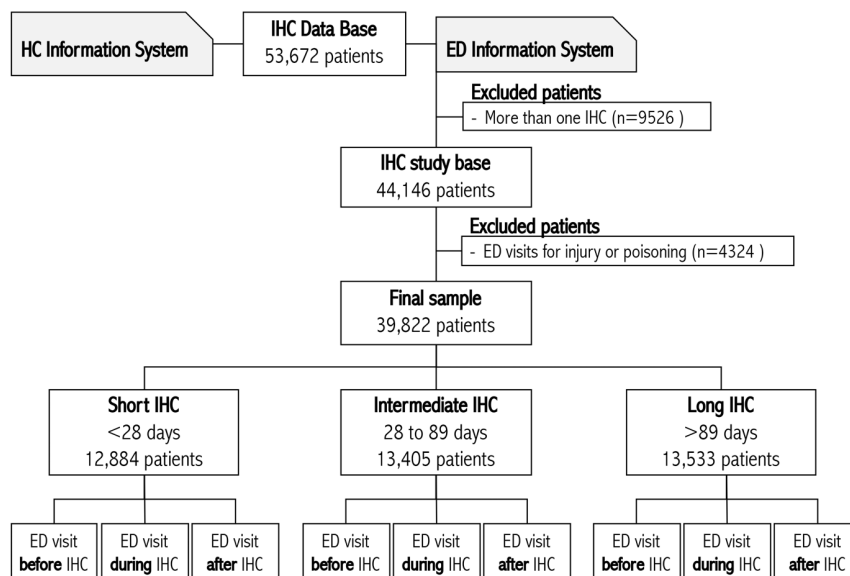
HC Information System

IHC Data Base
53,672 patients

ED Information System

Excluded patients
- More than one IHC (n=9526 )

IHC study base
44,146 patients

Excluded patients
- ED visits for injury or poisoning (n=4324 )

Final sample
39,822 patients

Short IHC
<28 days
12,884 patients

Intermediate IHC
28 to 89 days
13,405 patients

Long IHC
>89 days
13,533 patients

ED visit
before IHC

ED visit
during IHC

ED visit
after IHC

ED visit
before IHC

ED visit
during IHC

ED visit
after IHC

ED visit
before IHC

ED visit
during IHC

ED visit
after IHC